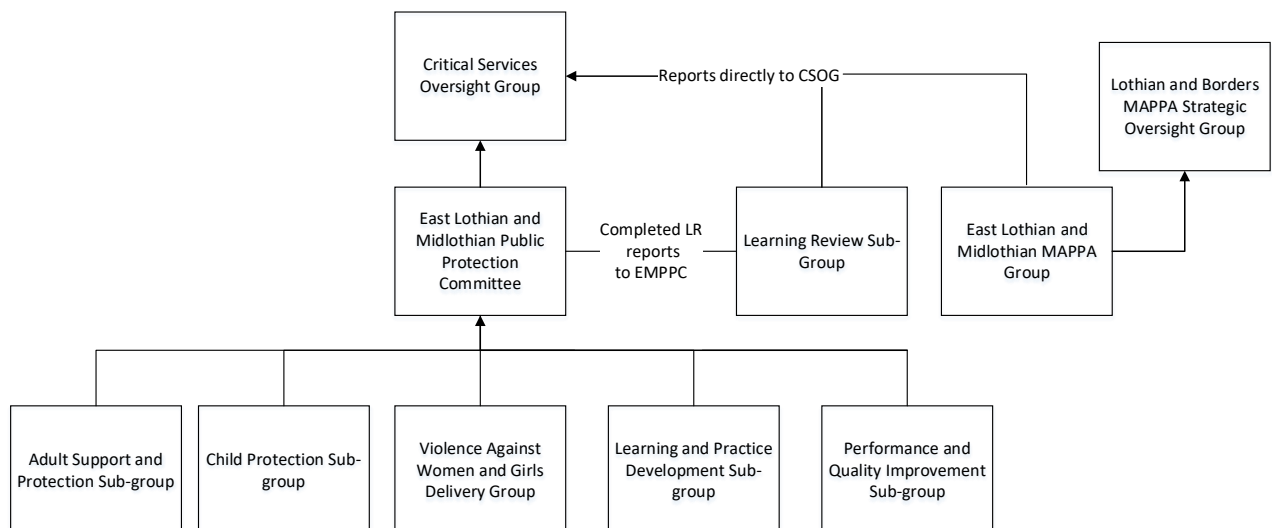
Critical Services Oversight Group

Reports directly to CSOG

Lothian and Borders MAPPA Strategic Oversight Group

East Lothian and Midlothian Public Protection Committee

Completed LR reports to EMPPC

Learning Review Sub-Group

East Lothian and Midlothian MAPPA Group

Adult Support and Protection Sub-group

Child Protection Sub-group

Violence Against Women and Girls Delivery Group

Learning and Practice Development Sub-group

Performance and Quality Improvement Sub-group